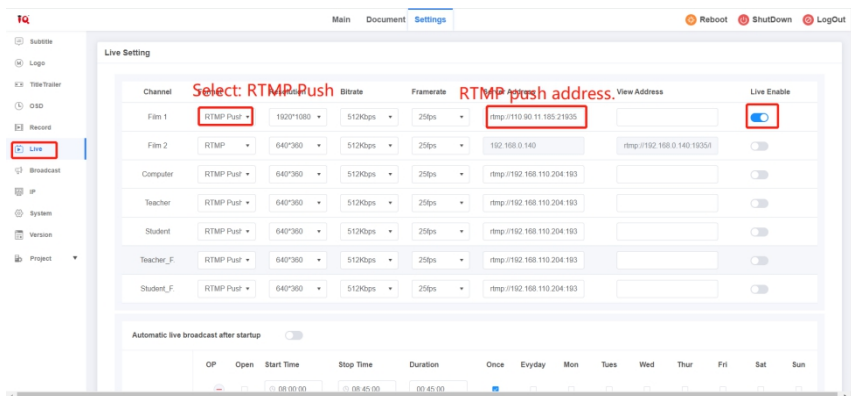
TQ

Main Document Settings

Reboot ShutDown LogOut

Subtitle
Logo
TitleTrailer
OSD
Record
Live
Broadcast
IP
System
Version
Project

Live Setting

Select: RTMP Push
RTMP push address.

| Channel | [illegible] | Resolution | Bitrate | Framerate | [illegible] Address | View Address | Live Enable |
|---|---|---|---|---|---|---|---|
| Film 1 | RTMP Push | 1920*1080 | 512Kbps | 25fps | rtmp://110.90.11.185:21935 | | |
| Film 2 | RTMP | 640*360 | 512Kbps | 25fps | 192.168.0.140 | rtmp://192.168.0.140:1935/l | |
| Computer | RTMP Push | 640*360 | 512Kbps | 25fps | rtmp://192.168.110.204:193 | | |
| Teacher | RTMP Push | 640*360 | 512Kbps | 25fps | rtmp://192.168.110.204:193 | | |
| Student | RTMP Push | 640*360 | 512Kbps | 25fps | rtmp://192.168.110.204:193 | | |
| Teacher_F | RTMP Push | 640*360 | 512Kbps | 25fps | rtmp://192.168.110.204:193 | | |
| Student_F | RTMP Push | 640*360 | 512Kbps | 25fps | rtmp://192.168.110.204:193 | | |

Automatic live broadcast after startup

| OP | Open | Start Time | Stop Time | Duration | Once | Evyday | Mon | Tues | Wed | Thur | Fri | Sat | Sun |
|---|---|---|---|---|---|---|---|---|---|---|---|---|---|
| | | 08:00:00 | 08:45:00 | 00:45:00 | | | | | | | | | |